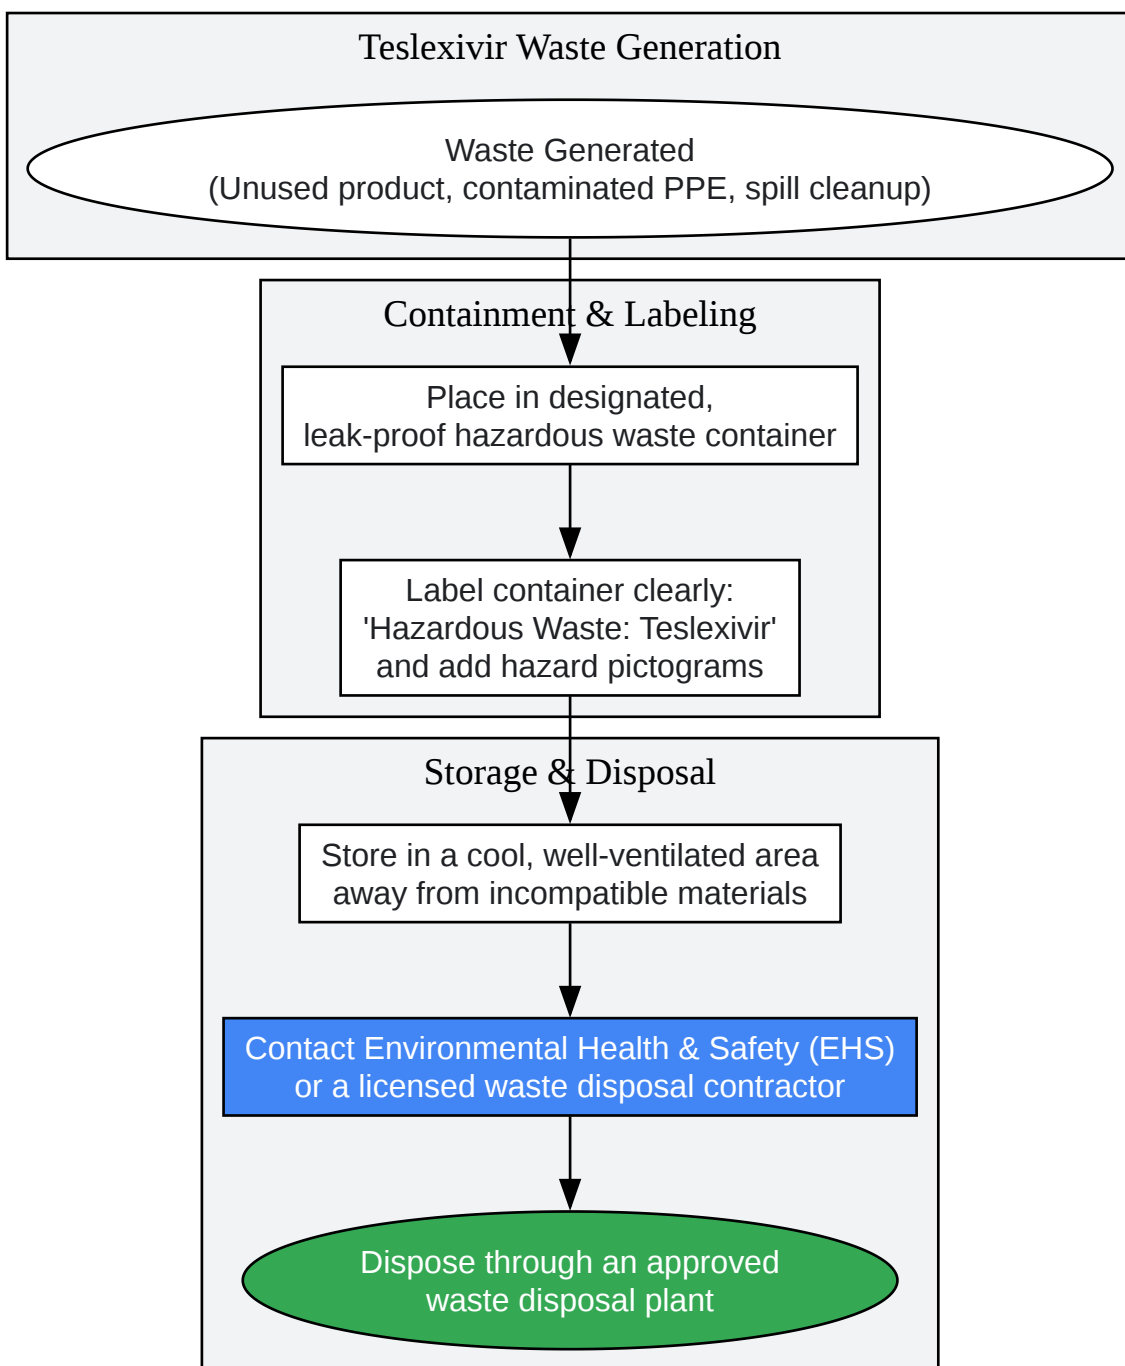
Teslexivir Waste Generation

Waste Generated
(Unused product, contaminated PPE, spill cleanup)

Containment & Labeling

Place in designated,
leak-proof hazardous waste container

Label container clearly:
'Hazardous Waste: Teslexivir'
and add hazard pictograms

Storage & Disposal

Store in a cool, well-ventilated area
away from incompatible materials

Contact Environmental Health & Safety (EHS)
or a licensed waste disposal contractor

Dispose through an approved
waste disposal plant